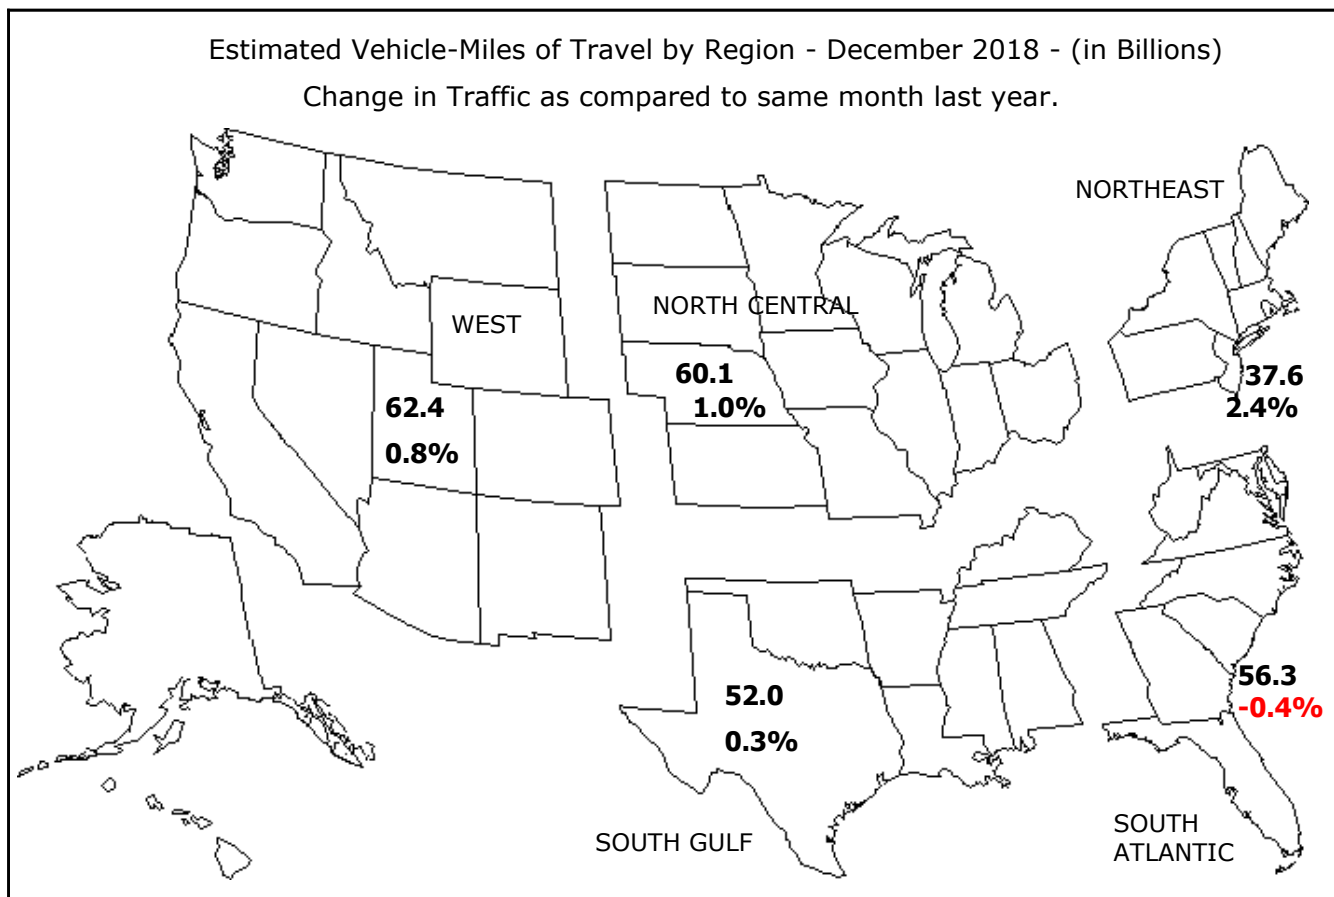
Estimated Vehicle-Miles of Travel by Region - December 2018 - (in Billions)
Change in Traffic as compared to same month last year.

NORTHEAST

WEST

NORTH CENTRAL

60.1
1.0%

37.6
2.4%

62.4
0.8%

52.0
0.3%

56.3
-0.4%

SOUTH GULF

SOUTH ATLANTIC